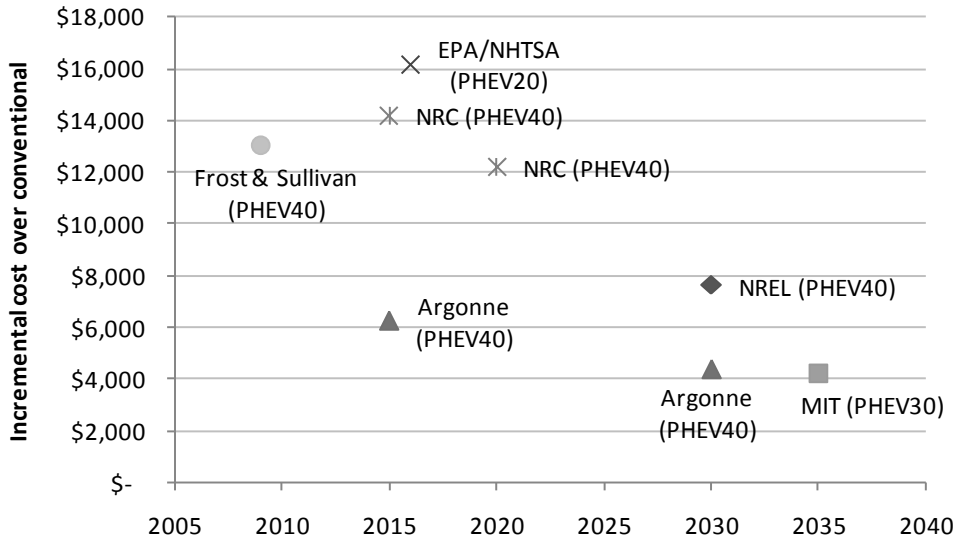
Incremental cost over conventional

$18,000
$16,000
$14,000
$12,000
$10,000
$8,000
$6,000
$4,000
$2,000
$-

2005 2010 2015 2020 2025 2030 2035 2040

EPA/NHTSA (PHEV20)
NRC (PHEV40)
Frost & Sullivan (PHEV40)
NRC (PHEV40)
NREL (PHEV40)
Argonne (PHEV40)
Argonne (PHEV40)
MIT (PHEV30)